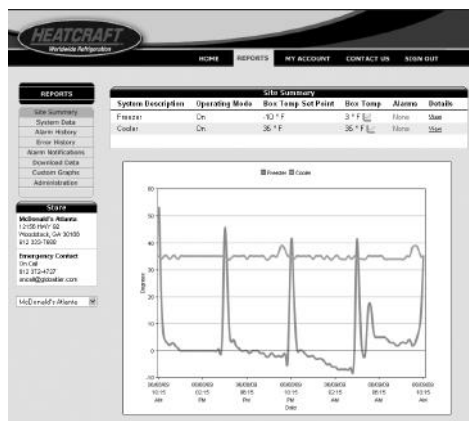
HEATCRAFT
Worldwide Refrigeration

HOME | REPORTS | MY ACCOUNT | CONTACT US | SIGN OUT

REPORTS

Site Summary
System Data
Alarm History
Error History
Alarm Notifications
Download Data
Custom Graphs
Administration

Store

McDonald's Atlanta
12100 HWY 92
Woodstock, GA 30188
912 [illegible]

Emergency Contact
On Call
912 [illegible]
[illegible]@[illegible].com

McDonald's Atlanta

| Site Summary | | | | | |
|---|---|---|---|---|---|
| System Description | Operating Mode | Box Temp Set Point | Box Temp | Alarms | Details |
| Freezer | On | -10 ° F | 3 ° F | None | View |
| Cooler | On | 36 ° F | 35 ° F | None | View |

Freezer Cooler

60
50
40
30
20
10
0
-10
-20

Degrees

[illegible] 10:15 AM
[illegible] 02:15 PM
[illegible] 06:15 PM
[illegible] 10:15 PM
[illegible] 02:15 AM
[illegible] 06:15 AM
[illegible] 10:15 AM

Date